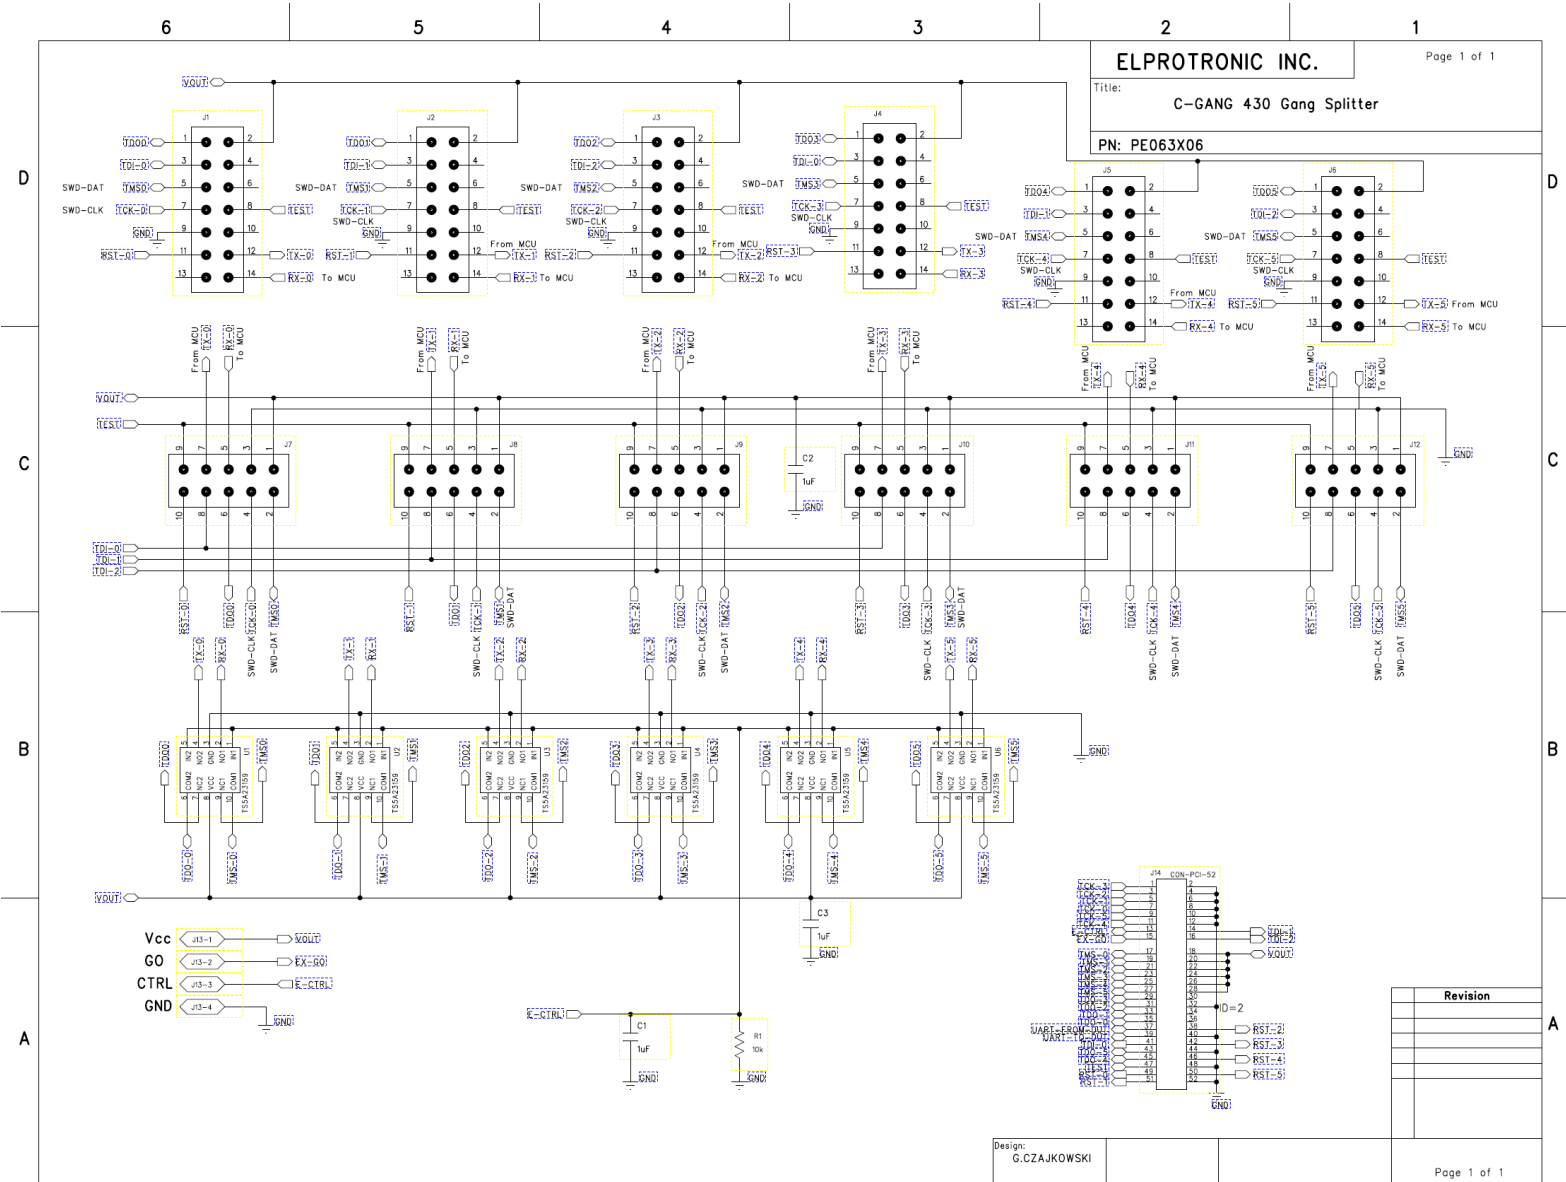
6 5 4 3 2 1

ELPROTRONIC INC.

Page 1 of 1

Title:
C-GANG 430 Gang Splitter

PN: PE063X06

D

VOUT

J1
TDO0 1 2
TDI-0 3 4
SWD-DAT TMS0 5 6
SWD-CLK TCK-0 7 8 TEST
GND 9 10
RST-0 11 12 TX-0
13 14 RX-0 To MCU

J2
TDO1 1 2
TDI-1 3 4
SWD-DAT TMS1 5 6
TCK-1 7 8 TEST
SWD-CLK GND 9 10
RST-1 11 12 From MCU TX-1
13 14 RX-1 To MCU

J3
TDO2 1 2
TDI-2 3 4
SWD-DAT TMS2 5 6
TCK-2 7 8 TEST
SWD-CLK GND 9 10
RST-2 11 12 From MCU TX-2
13 14 RX-2 To MCU

J4
TDO3 1 2
TDI-0 3 4
SWD-DAT TMS3 5 6
TCK-3 7 8 TEST
SWD-CLK GND 9 10
RST-3 11 12 TX-3
13 14 RX-3

J5
TDO4 1 2
TDI-1 3 4
SWD-DAT TMS4 5 6
TCK-4 7 8 TEST
SWD-CLK GND 9 10
RST-4 11 12 From MCU TX-4
13 14 RX-4 To MCU

J6
TDO5 1 2
TDI-2 3 4
SWD-DAT TMS5 5 6
TCK-5 7 8 TEST
SWD-CLK GND 9 10
RST-5 11 12 TX-5 From MCU
13 14 RX-5 To MCU

C

From MCU TX-0 RX-0 To MCU
From MCU TX-1 RX-1 To MCU
From MCU TX-2 RX-2 To MCU
From MCU TX-3 RX-3 To MCU
From MCU TX-4 RX-4 To MCU
From MCU TX-5 RX-5 To MCU

VOUT
TEST

J7 9 7 5 3 1 10 8 6 4 2
J8 9 7 5 3 1 10 8 6 4 2
J9 9 7 5 3 1 10 8 6 4 2
C2 1uF GND
J10 9 7 5 3 1 10 8 6 4 2
J11 9 7 5 3 1 10 8 6 4 2
J12 9 7 5 3 1 10 8 6 4 2
GND

TDI-0
TDI-1
TDI-2

RST-0 TDO0 TCK-0 TMS0
RST-1 TDO1 TCK-1 TMS1 SWD-DAT
RST-2 TDO2 TCK-2 TMS2
RST-3 TDO3 TCK-3 TMS3 SWD-DAT
RST-4 TDO4 TCK-4 TMS4
RST-5 TDO5 TCK-5 TMS5

B

TX-0 RX-0 SWD-CLK SWD-DAT
TX-1 RX-1 SWD-CLK
TX-2 RX-2 SWD-CLK SWD-DAT
TX-3 RX-3 SWD-CLK SWD-DAT
TX-4 RX-4 SWD-CLK SWD-DAT
TX-5 RX-5 SWD-CLK SWD-DAT

GND

TDO0 U1 IN2 NO2 GND NO1 IN1 COM2 NC2 VCC NC1 COM1 TS5A23159 TMS0
TDO1 U2 TS5A23159 TMS1
TDO2 U3 TS5A23159 TMS2
TDO3 U4 TS5A23159 TMS3
TDO4 U5 TS5A23159 TMS4
TDO5 U6 TS5A23159 TMS5

TDO-0 TMS-0
TDO-1 TMS-1
TDO-2 TMS-2
TDO-3 TMS-3
TDO-4 TMS-4
TDO-5 TMS-5

VOUT

C3 1uF GND

J14 CON-PCI-52
TCK-3 TCK-2 TCK-1 TCK-0 TCK-5 TCK-4 EX-GO
TDI-1 TDI-2
VOUT
TMS-0 TMS-1 TMS-2 TMS-3 TMS-4 TMS-5 TDO-0 TDO-1 TDO-2 TDO-3 TDO-4 TDO-5
ID=2
UART-FROM-OUT UART-TO-OUT TDI-0 TDO-2 TDO-3 TEST RST-1
RST-2 RST-3 RST-4 RST-5
GND

A

Vcc J13-1 VOUT
GO J13-2 EX-GO
CTRL J13-3 E-CTRL
GND J13-4 GND

E-CTRL
C1 1uF GND
R1 10k GND

Revision

Design:
G.CZAJKOWSKI

Page 1 of 1